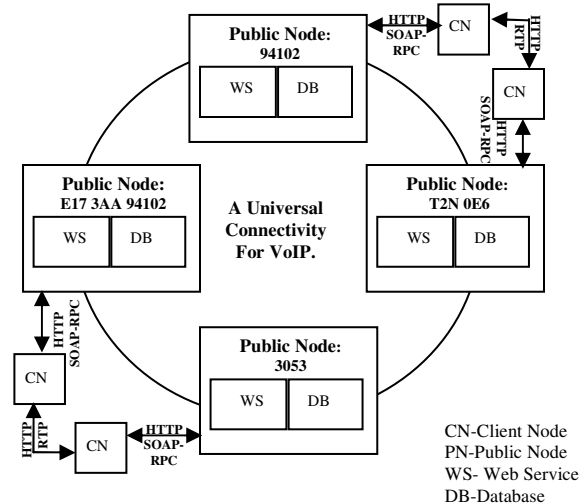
Public Node: 94102

WS DB

HTTP SOAP-RPC

CN

HTTP RTP

CN

HTTP SOAP-RPC

Public Node: E17 3AA 94102

WS DB

A Universal Connectivity For VoIP.

Public Node: T2N 0E6

WS DB

HTTP SOAP-RPC

CN

Public Node: 3053

WS DB

HTTP RTP

CN

HTTP SOAP-RPC

CN-Client Node
PN-Public Node
WS- Web Service
DB-Database